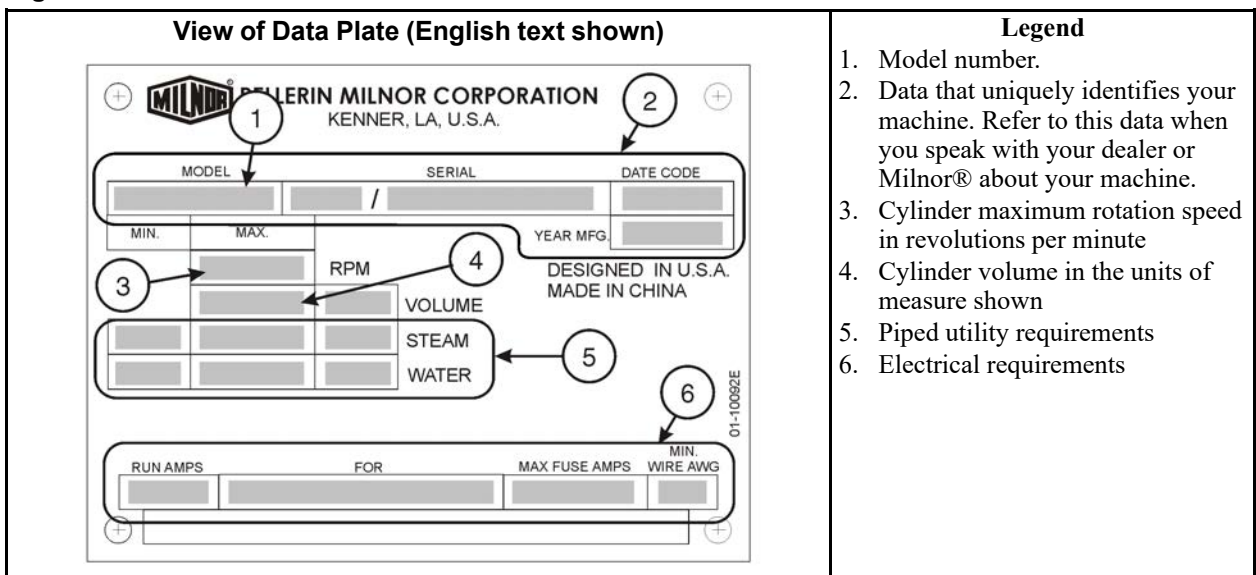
View of Data Plate (English text shown)

MILNOR PELLERIN MILNOR CORPORATION
KENNER, LA, U.S.A.

1

2

MODEL | SERIAL | DATE CODE

/

MIN. | MAX. | YEAR MFG.

3

4

RPM

DESIGNED IN U.S.A.
MADE IN CHINA

VOLUME

STEAM

5

WATER

6

01-10092E

RUN AMPS | FOR | MAX FUSE AMPS | MIN. WIRE AWG

Legend
1. Model number.
2. Data that uniquely identifies your machine. Refer to this data when you speak with your dealer or Milnor® about your machine.
3. Cylinder maximum rotation speed in revolutions per minute
4. Cylinder volume in the units of measure shown
5. Piped utility requirements
6. Electrical requirements